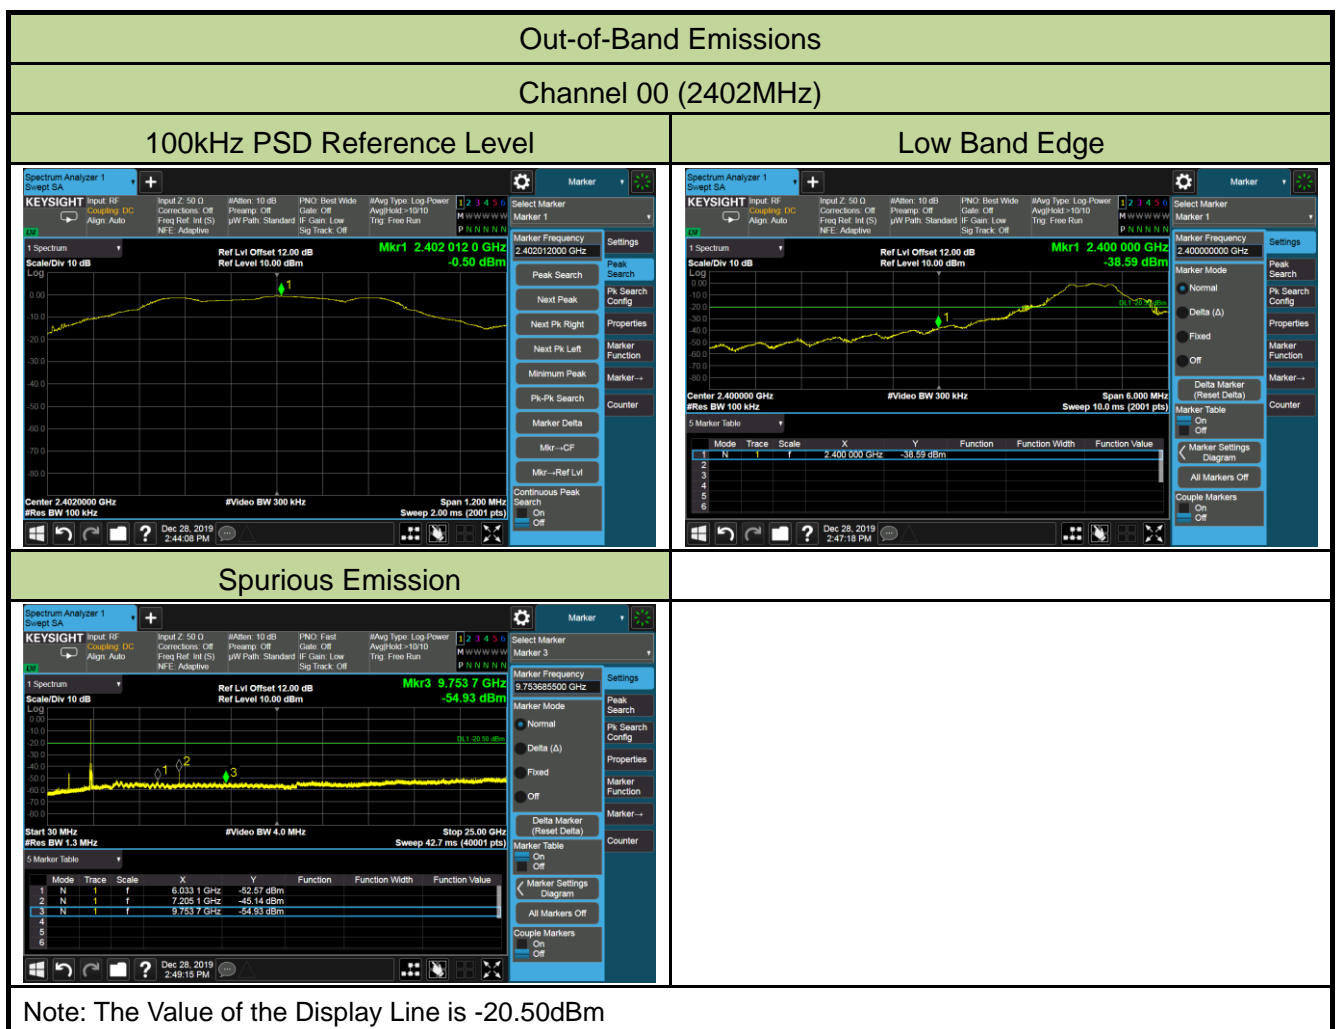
Out-of-Band Emissions

Channel 00 (2402MHz)

| 100kHz PSD Reference Level | Low Band Edge |
|---|---|

Spectrum Analyzer 1
Swept SA

Marker

KEYSIGHT Input: RF Coupling: DC Align: Auto
Input Z: 50 Ω Corrections: Off Freq Ref: Int (S) NFE: Adaptive
#Atten: 10 dB Preamp: Off μW Path: Standard
PNO: Best Wide Gate: Off IF Gain: Low Sig Track: Off
#Avg Type: Log-Power Avg|Hold:>10/10 Trig: Free Run
1 2 3 4 5 6
M W W W W W
P N N N N N

Select Marker
Marker 1

1 Spectrum
Scale/Div 10 dB
Log
Ref Lvl Offset 12.00 dB
Ref Level 10.00 dBm
Mkr1 2.402 012 0 GHz
-0.50 dBm

0.00
-10.0
-20.0
-30.0
-40.0
-50.0
-60.0
-70.0
-80.0

Center 2.4020000 GHz
#Res BW 100 kHz
#Video BW 300 kHz
Span 1.200 MHz
Sweep 2.00 ms (2001 pts)

Marker Frequency
2.402012000 GHz
Peak Search
Next Peak
Next Pk Right
Next Pk Left
Minimum Peak
Pk-Pk Search
Marker Delta
Mkr→CF
Mkr→Ref Lvl
Continuous Peak Search
On
Off

Settings
Peak Search
Pk Search Config
Properties
Marker Function
Marker→
Counter

Dec 28, 2019
2:44:08 PM

Spectrum Analyzer 1
Swept SA

Marker

KEYSIGHT Input: RF Coupling: DC Align: Auto
Input Z: 50 Ω Corrections: Off Freq Ref: Int (S) NFE: Adaptive
#Atten: 10 dB Preamp: Off μW Path: Standard
PNO: Best Wide Gate: Off IF Gain: Low Sig Track: Off
#Avg Type: Log-Power Avg|Hold:>10/10 Trig: Free Run
1 2 3 4 5 6
M W W W W W
P N N N N N

Select Marker
Marker 1

1 Spectrum
Scale/Div 10 dB
Log
Ref Lvl Offset 12.00 dB
Ref Level 10.00 dBm
Mkr1 2.400 000 GHz
-38.59 dBm

0.00
-10.0
-20.0
-30.0
-40.0
-50.0
-60.0
-70.0
-80.0
DL1 -20.50 dBm

Center 2.400000 GHz
#Res BW 100 kHz
#Video BW 300 kHz
Span 6.000 MHz
Sweep 10.0 ms (2001 pts)

5 Marker Table

| | Mode | Trace | Scale | X | Y | Function | Function Width | Function Value |
|---|---|---|---|---|---|---|---|---|
| 1 | N | 1 | f | 2.400 000 GHz | -38.59 dBm | | | |
| 2 | | | | | | | | |
| 3 | | | | | | | | |
| 4 | | | | | | | | |
| 5 | | | | | | | | |
| 6 | | | | | | | | |

Marker Frequency
2.400000000 GHz
Marker Mode
Normal
Delta (Δ)
Fixed
Off
Delta Marker (Reset Delta)
Marker Table
On
Off
Marker Settings Diagram
All Markers Off
Couple Markers
On
Off

Settings
Peak Search
Pk Search Config
Properties
Marker Function
Marker→
Counter

Dec 28, 2019
2:47:18 PM

Spurious Emission

Spectrum Analyzer 1
Swept SA

Marker

KEYSIGHT Input: RF Coupling: DC Align: Auto
Input Z: 50 Ω Corrections: Off Freq Ref: Int (S) NFE: Adaptive
#Atten: 10 dB Preamp: Off μW Path: Standard
PNO: Fast Gate: Off IF Gain: Low Sig Track: Off
#Avg Type: Log-Power Avg|Hold:>10/10 Trig: Free Run
1 2 3 4 5 6
M W W W W W
P N N N N N

Select Marker
Marker 3

1 Spectrum
Scale/Div 10 dB
Log
Ref Lvl Offset 12.00 dB
Ref Level 10.00 dBm
Mkr3 9.753 7 GHz
-54.93 dBm

0.00
-10.0
-20.0
-30.0
-40.0
-50.0
-60.0
-70.0
-80.0
DL1 -20.50 dBm

Start 30 MHz
#Res BW 1.3 MHz
#Video BW 4.0 MHz
Stop 25.00 GHz
Sweep 42.7 ms (40001 pts)

5 Marker Table

| | Mode | Trace | Scale | X | Y | Function | Function Width | Function Value |
|---|---|---|---|---|---|---|---|---|
| 1 | N | 1 | f | 6.033 1 GHz | -52.57 dBm | | | |
| 2 | N | 1 | f | 7.205 1 GHz | -45.14 dBm | | | |
| 3 | N | 1 | f | 9.753 7 GHz | -54.93 dBm | | | |
| 4 | | | | | | | | |
| 5 | | | | | | | | |
| 6 | | | | | | | | |

Marker Frequency
9.753685500 GHz
Marker Mode
Normal
Delta (Δ)
Fixed
Off
Delta Marker (Reset Delta)
Marker Table
On
Off
Marker Settings Diagram
All Markers Off
Couple Markers
On
Off

Settings
Peak Search
Pk Search Config
Properties
Marker Function
Marker→
Counter

Dec 28, 2019
2:49:15 PM

Note: The Value of the Display Line is -20.50dBm